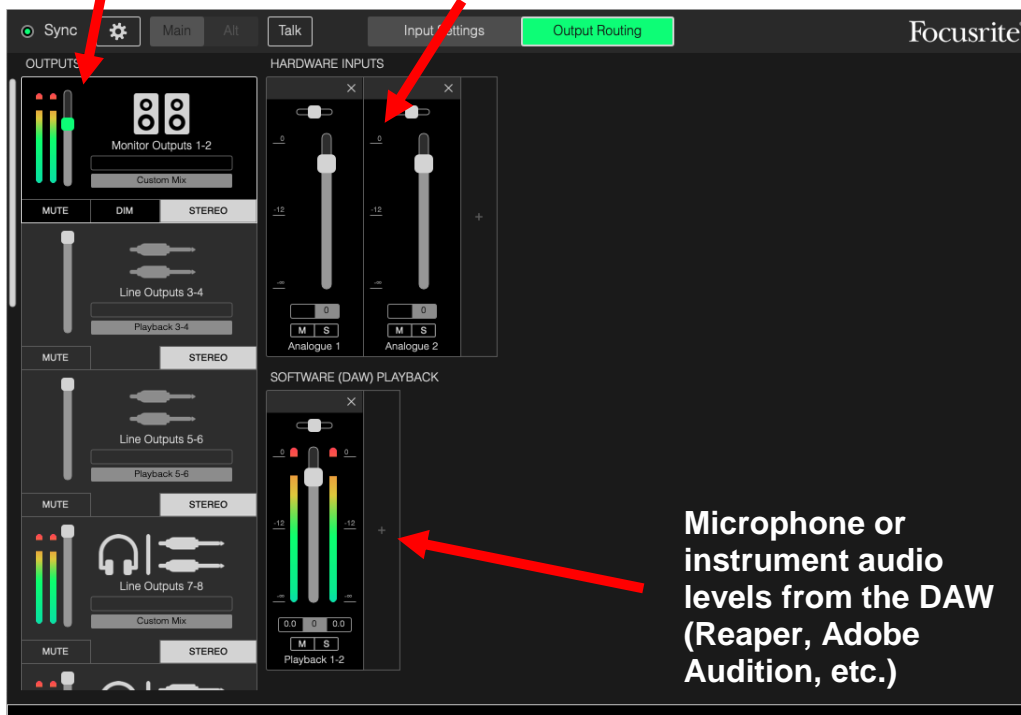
Sync Main Alt Talk Input Settings Output Routing Focusrite

OUTPUTS

Monitor Outputs 1-2
Custom Mix
MUTE DIM STEREO

Line Outputs 3-4
Playback 3-4
MUTE STEREO

Line Outputs 5-6
Playback 5-6
MUTE STEREO

Line Outputs 7-8
Custom Mix
MUTE STEREO

HARDWARE INPUTS

0
-12
-∞
0
M S
Analogue 1

0
-12
-∞
0
M S
Analogue 2

+

SOFTWARE (DAW) PLAYBACK

0 0
-12 -12
-∞ -∞
0.0 0 0.0
M S
Playback 1-2

+

Microphone or instrument audio levels from the DAW (Reaper, Adobe Audition, etc.)